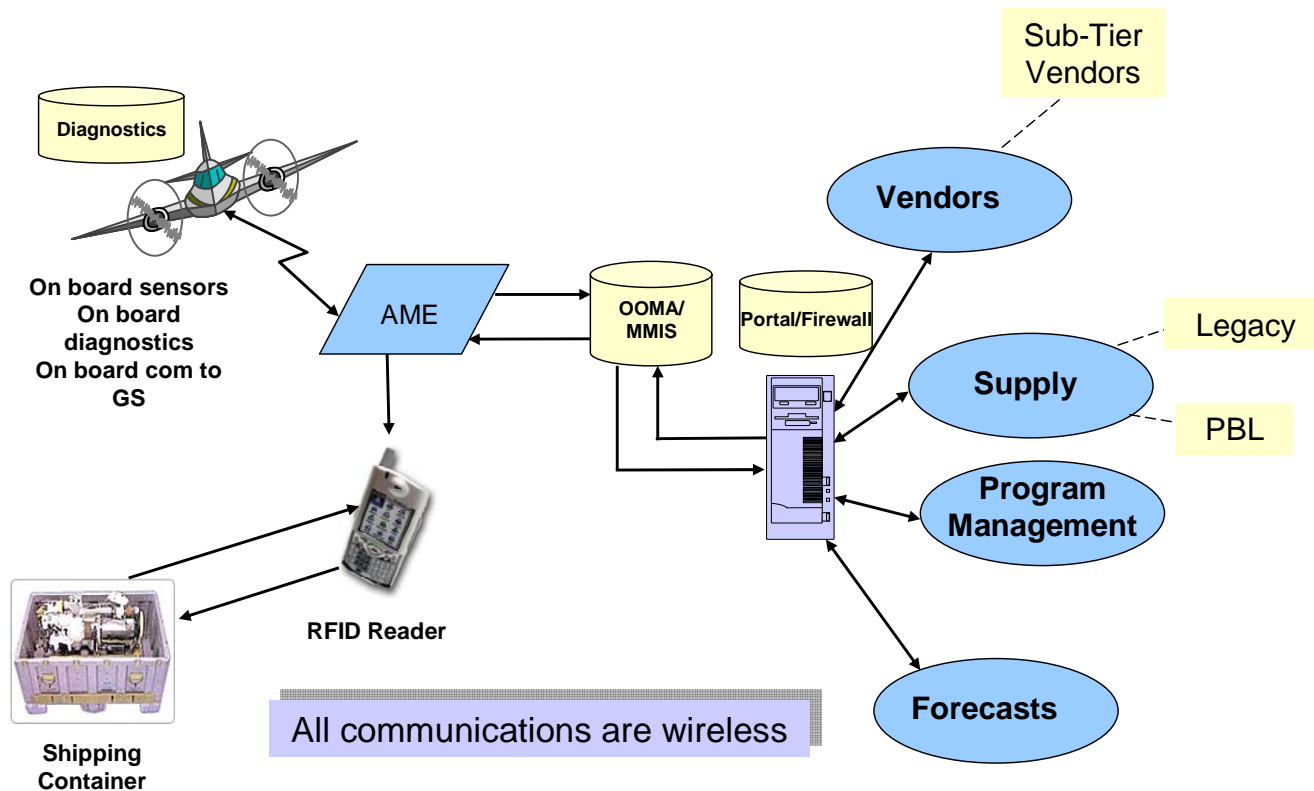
Diagnostics

On board sensors
On board diagnostics
On board com to GS

AME

OOMA/
MMIS

Portal/Firewall

Sub-Tier Vendors

Vendors

Legacy

Supply

PBL

Program Management

Forecasts

RFID Reader

Shipping Container

All communications are wireless